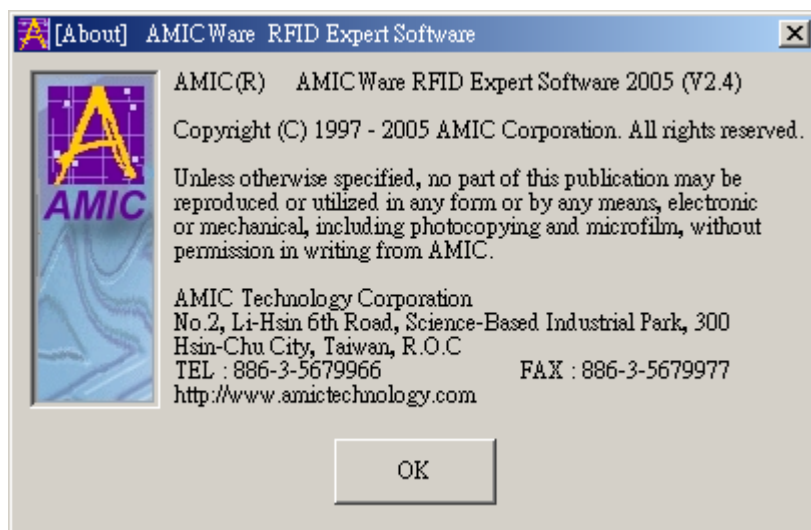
[About] AMIC Ware RFID Expert Software

×

A
AMIC

AMIC(R) AMIC Ware RFID Expert Software 2005 (V2.4)

Copyright (C) 1997 - 2005 AMIC Corporation. All rights reserved.

Unless otherwise specified, no part of this publication may be reproduced or utilized in any form or by any means, electronic or mechanical, including photocopying and microfilm, without permission in writing from AMIC.

AMIC Technology Corporation
No.2, Li-Hsin 6th Road, Science-Based Industrial Park, 300
Hsin-Chu City, Taiwan, R.O.C
TEL : 886-3-5679966 FAX : 886-3-5679977
http://www.amictechnology.com

OK